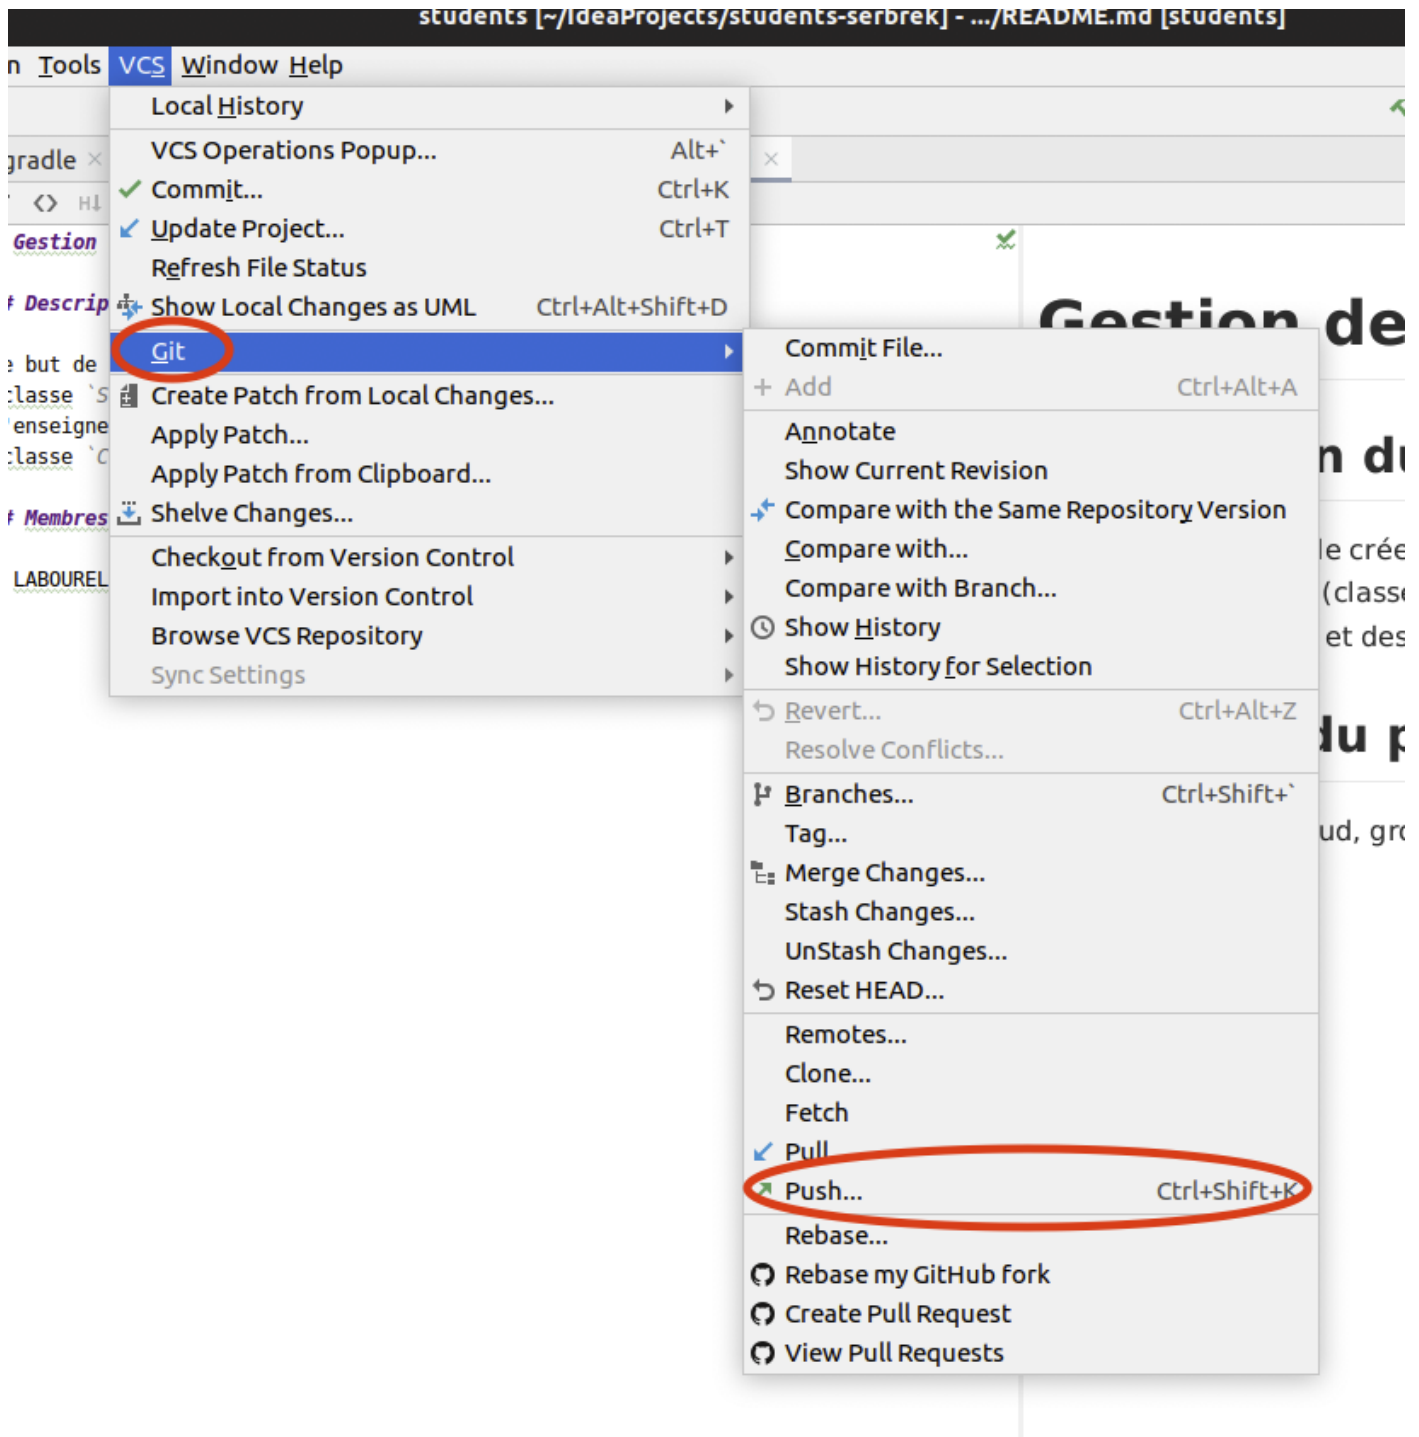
students [~/IdeaProjects/students-serbrek] - .../README.md [students]

n Tools VCS Window Help

Local History
VCS Operations Popup... Alt+`
Commit... Ctrl+K
Update Project... Ctrl+T
Refresh File Status
Show Local Changes as UML Ctrl+Alt+Shift+D
Git
Create Patch from Local Changes...
Apply Patch...
Apply Patch from Clipboard...
Shelve Changes...
Checkout from Version Control
Import into Version Control
Browse VCS Repository
Sync Settings

gradle
Gestion
Descrip
but de
classe `S
enseigne
classe `C
Membres
LABOUREL

Commit File...
Add Ctrl+Alt+A
Annotate
Show Current Revision
Compare with the Same Repository Version
Compare with...
Compare with Branch...
Show History
Show History for Selection
Revert... Ctrl+Alt+Z
Resolve Conflicts...
Branches... Ctrl+Shift+`
Tag...
Merge Changes...
Stash Changes...
UnStash Changes...
Reset HEAD...
Remotes...
Clone...
Fetch
Pull
Push... Ctrl+Shift+K
Rebase...
Rebase my GitHub fork
Create Pull Request
View Pull Requests

Gestion de
n du
le crée
(classe
et des
du p
ud, gro